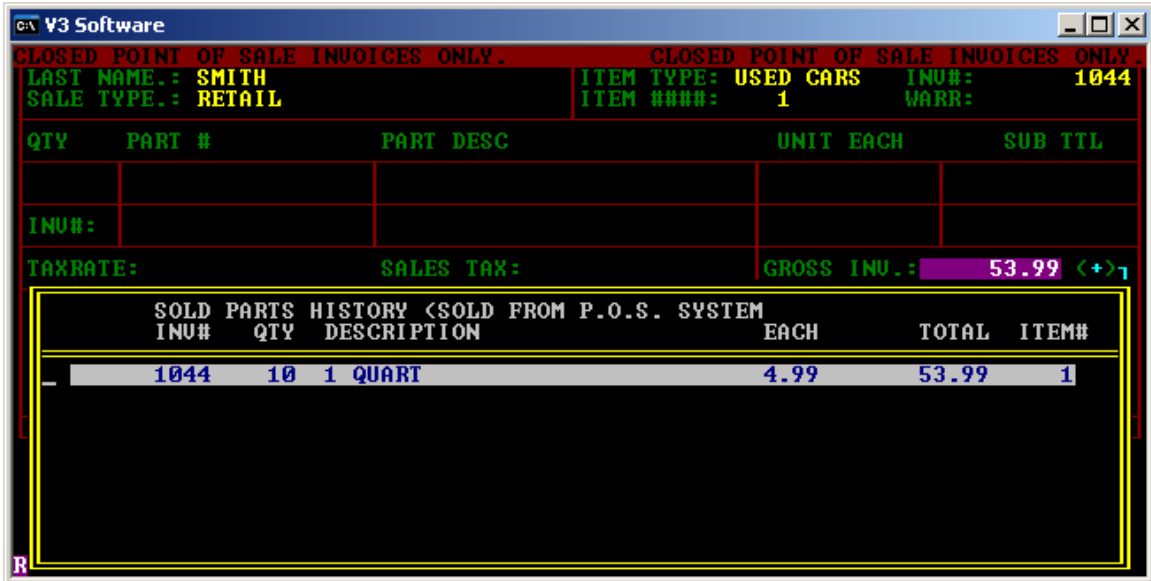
V3 Software

CLOSED POINT OF SALE INVOICES ONLY. CLOSED POINT OF SALE INVOICES ONLY.

LAST NAME.: SMITH
SALE TYPE.: RETAIL

ITEM TYPE: USED CARS
ITEM ####: 1

INV#: 1044
WARR:

| QTY | PART # | PART DESC | UNIT EACH | SUB TTL |
|---|---|---|---|---|
| | | | | |
| INV#: | | | | |

TAXRATE: SALES TAX: GROSS INV.: 53.99 (+)

SOLD PARTS HISTORY (SOLD FROM P.O.S. SYSTEM

| INV# | QTY | DESCRIPTION | EACH | TOTAL | ITEM# |
|---|---|---|---|---|---|
| 1044 | 10 | 1 QUART | 4.99 | 53.99 | 1 |

R